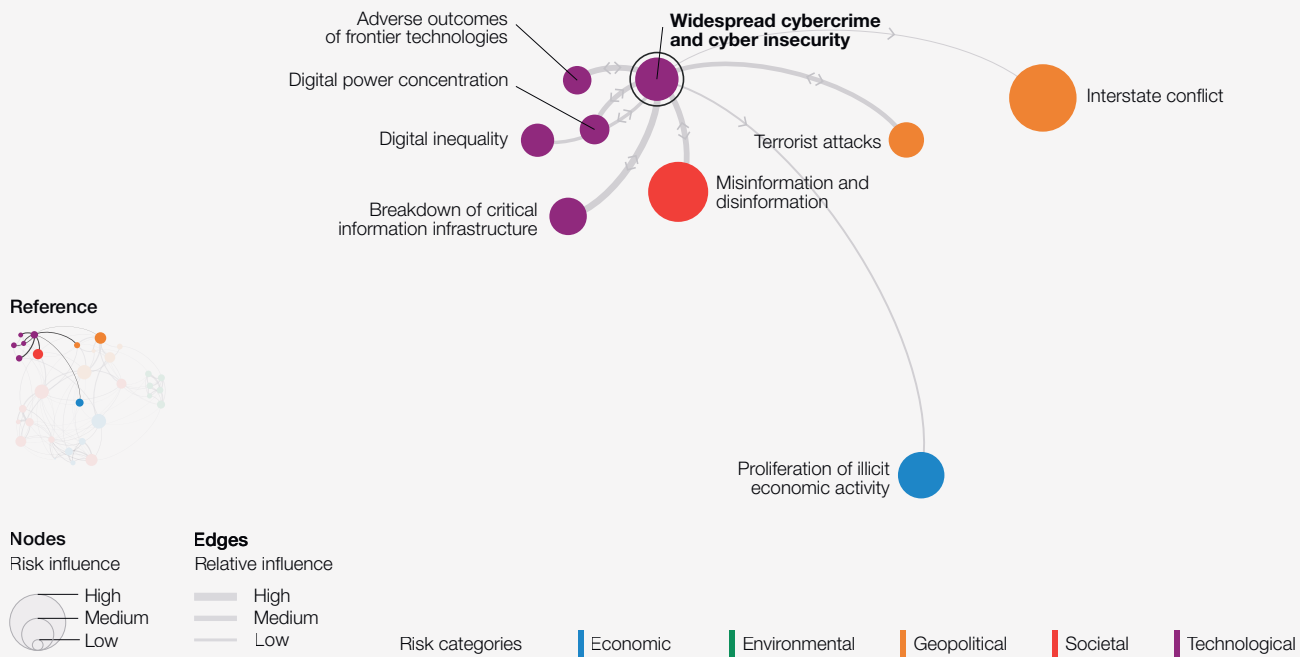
Adverse outcomes of frontier technologies

Widespread cybercrime and cyber insecurity

Digital power concentration

Interstate conflict

Digital inequality

Terrorist attacks

Misinformation and disinformation

Breakdown of critical information infrastructure

Reference

Proliferation of illicit economic activity

Nodes
Risk influence
High
Medium
Low

Edges
Relative influence
High
Medium
Low

Risk categories
Economic
Environmental
Geopolitical
Societal
Technological